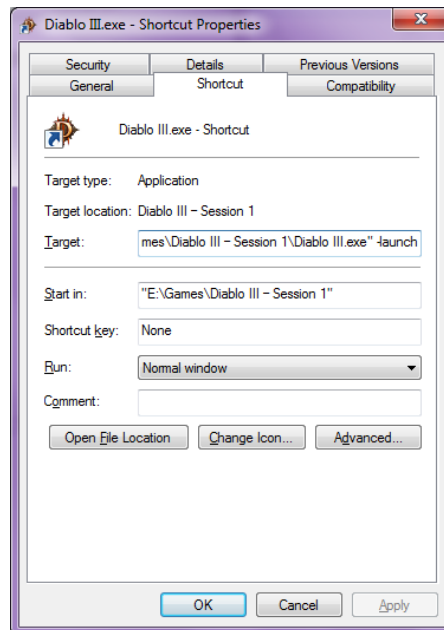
Diablo III.exe - Shortcut Properties

Security | Details | Previous Versions
General | Shortcut | Compatibility

Diablo III.exe - Shortcut

Target type: Application

Target location: Diablo III – Session 1

Target: mes\Diablo III – Session 1\Diablo III.exe" -launch

Start in: "E:\Games\Diablo III – Session 1"

Shortcut key: None

Run: Normal window

Comment:

Open File Location | Change Icon... | Advanced...

OK | Cancel | Apply